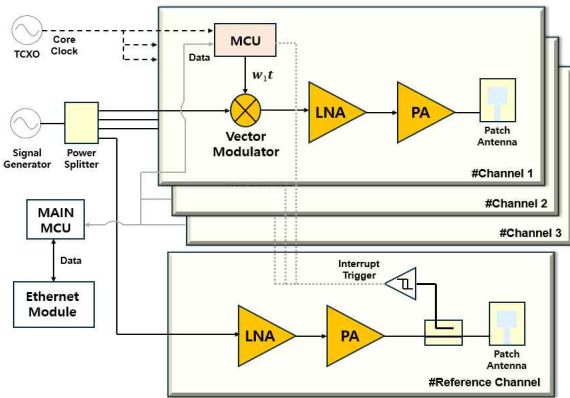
TCXO
Core Clock
MCU
Data
$w_1t$
Signal Generator
Power Splitter
Vector Modulator
LNA
PA
Patch Antenna
#Channel 1
#Channel 2
#Channel 3
MAIN MCU
Data
Ethernet Module
Interrupt Trigger
LNA
PA
Patch Antenna
#Reference Channel